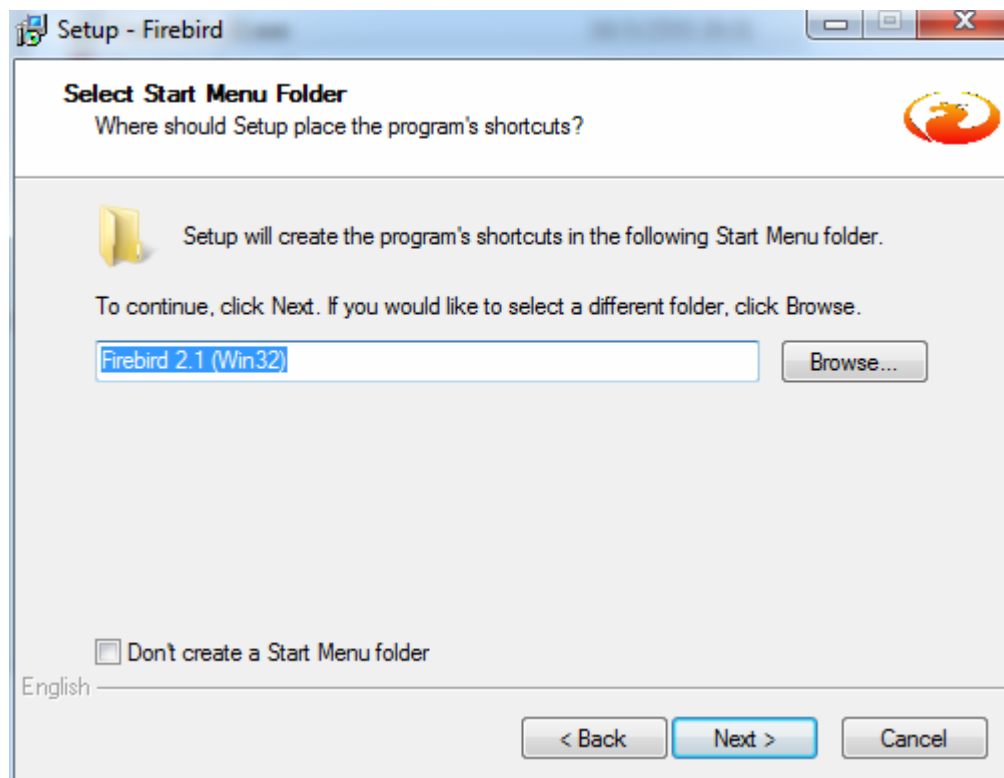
Setup - Firebird

Select Start Menu Folder
Where should Setup place the program's shortcuts?

Setup will create the program's shortcuts in the following Start Menu folder.

To continue, click Next. If you would like to select a different folder, click Browse.

Firebird 2.1 (Win32)

Browse...

Don't create a Start Menu folder

English

< Back

Next >

Cancel